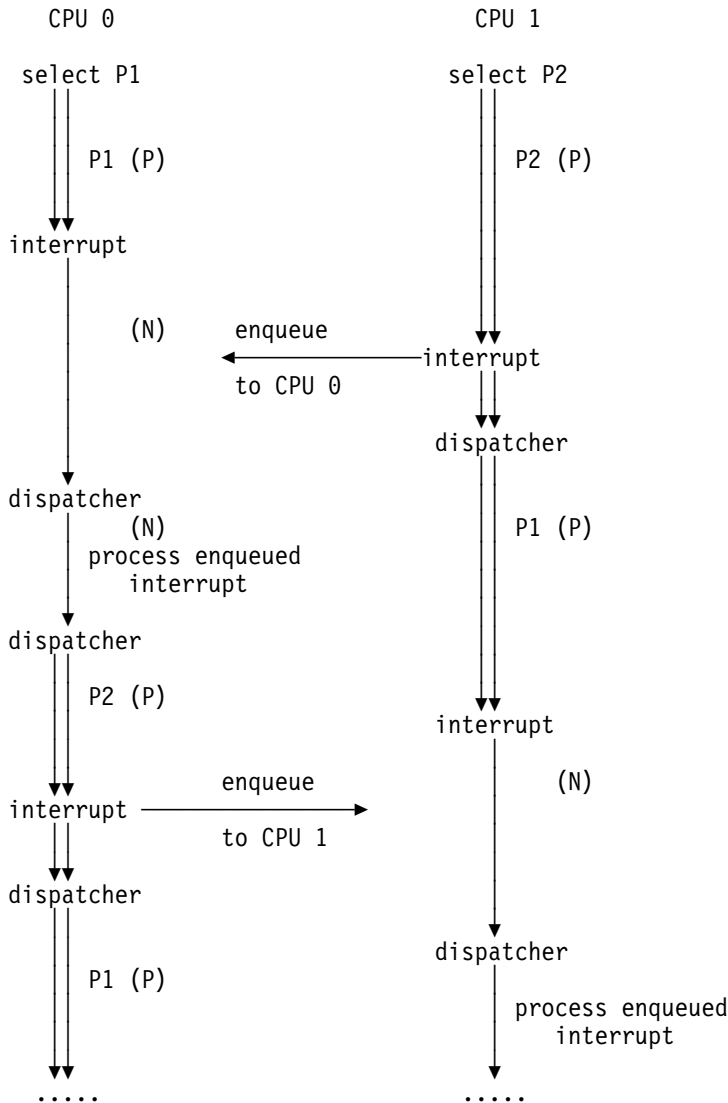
CPU 0

CPU 1

select P1

select P2

P1 (P)

P2 (P)

interrupt

(N)

enqueue

interrupt

to CPU 0

dispatcher

dispatcher

(N)

P1 (P)

process enqueued interrupt

dispatcher

P2 (P)

interrupt

enqueue

(N)

interrupt

to CPU 1

dispatcher

dispatcher

P1 (P)

process enqueued interrupt

.....

.....